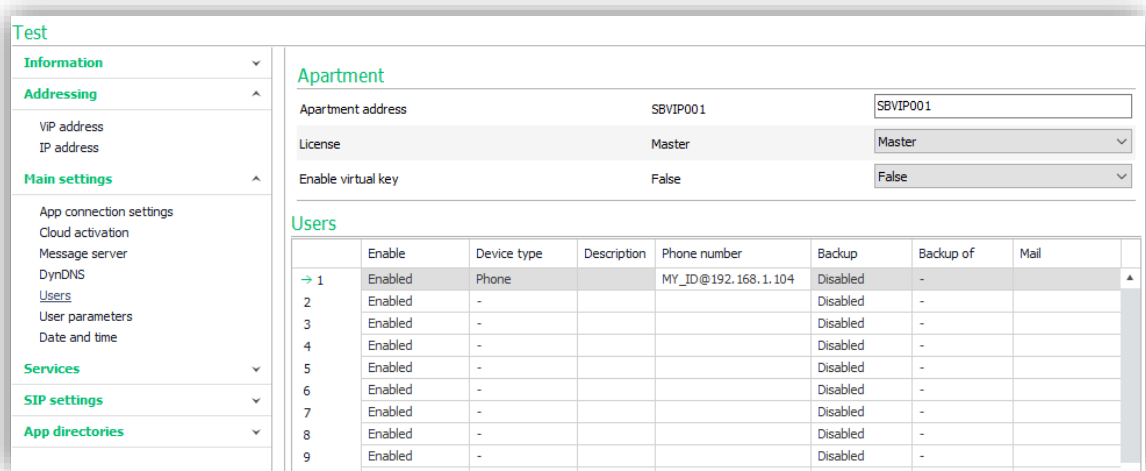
Test

Information

Addressing

ViP address
IP address

Main settings

App connection settings
Cloud activation
Message server
DynDNS
Users
User parameters
Date and time

Services

SIP settings

App directories

Apartment

| Apartment address | SBVIP001 | SBVIP001 |
|---|---|---|
| License | Master | Master |
| Enable virtual key | False | False |

Users

| | Enable | Device type | Description | Phone number | Backup | Backup of | Mail |
|---|---|---|---|---|---|---|---|
| → 1 | Enabled | Phone | | MY_ID@192.168.1.104 | Disabled | - | |
| 2 | Enabled | - | | | Disabled | - | |
| 3 | Enabled | - | | | Disabled | - | |
| 4 | Enabled | - | | | Disabled | - | |
| 5 | Enabled | - | | | Disabled | - | |
| 6 | Enabled | - | | | Disabled | - | |
| 7 | Enabled | - | | | Disabled | - | |
| 8 | Enabled | - | | | Disabled | - | |
| 9 | Enabled | - | | | Disabled | - | |